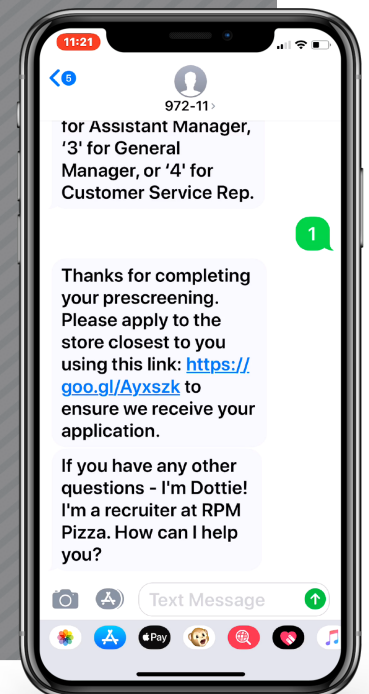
11:21

5

972-11 >

for Assistant Manager, '3' for General Manager, or '4' for Customer Service Rep.

1

Thanks for completing your prescreening. Please apply to the store closest to you using this link: https://goo.gl/Ayxszk to ensure we receive your application.

If you have any other questions - I'm Dottie! I'm a recruiter at RPM Pizza. How can I help you?

Text Message

Pay